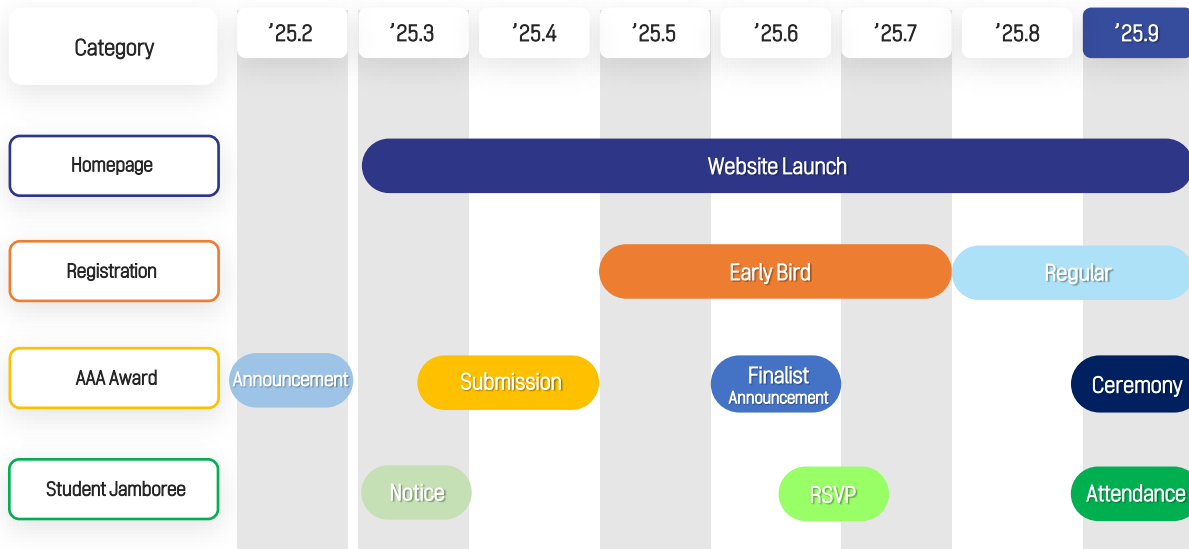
| Category | '25.2 | '25.3 | '25.4 | '25.5 | '25.6 | '25.7 | '25.8 | '25.9 |
|---|---|---|---|---|---|---|---|---|
| Homepage | | Website Launch | | | | | | |
| Registration | | | | Early Bird | | | Regular | |
| AAA Award | Announcement | Submission | | | Finalist Announcement | | | Ceremony |
| Student Jamboree | | Notice | | | RSVP | | | Attendance |